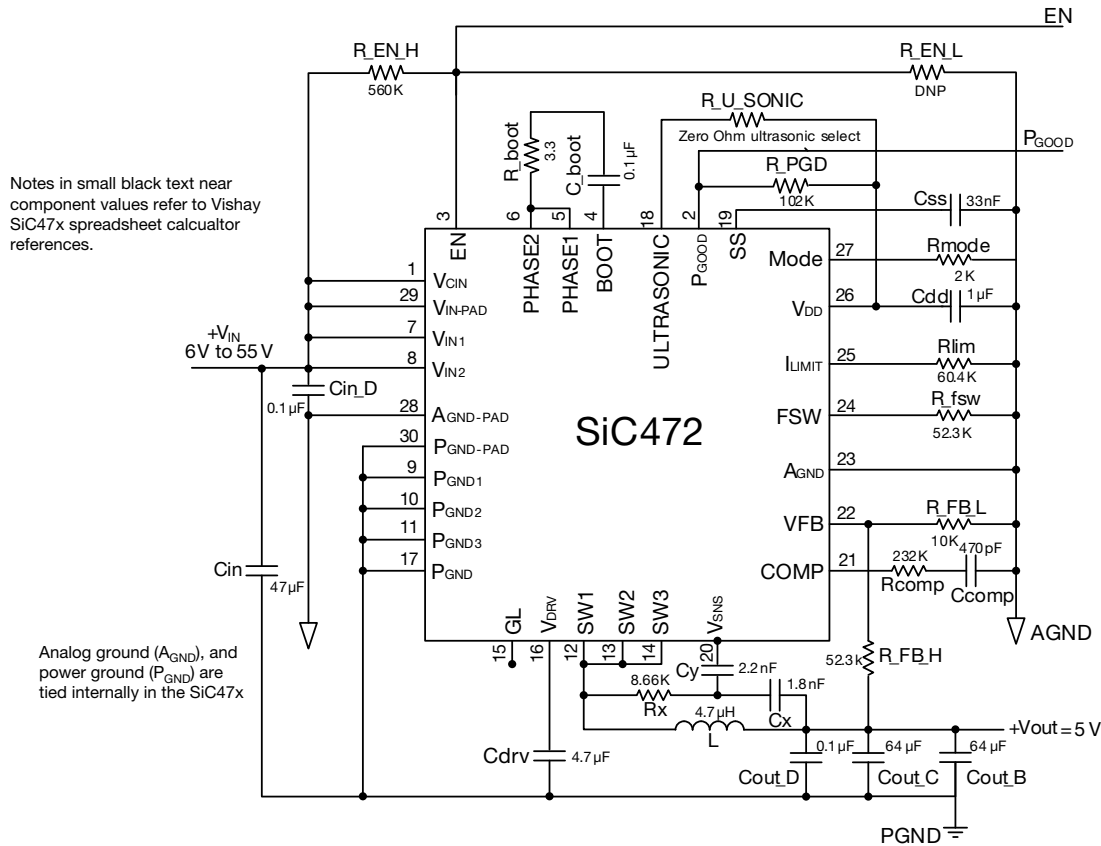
EN

R_EN_H
560K

R_EN_L
DNP

R_U_SONIC
Zero Ohm ultrasonic select

R_boot
3.3

C_boot
0.1 µF

$P_{GOOD}$

R_PGD
102K

Css
33nF

Notes in small black text near component values refer to Vishay SiC47x spreadsheet calcualtor references.

3 EN
6 PHASE2
5 PHASE1
4 BOOT
18 ULTRASONIC
2 $P_{GOOD}$
19 SS

1 $V_{CIN}$
29 $V_{IN-PAD}$
7 $V_{IN1}$
8 $V_{IN2}$
28 $A_{GND-PAD}$
30 $P_{GND-PAD}$
9 $P_{GND1}$
10 $P_{GND2}$
11 $P_{GND3}$
17 $P_{GND}$

$+V_{IN}$
6V to 55 V

Cin_D
0.1 µF

Cin
47µF

SiC472

Mode 27
Rmode
2 K

$V_{DD}$ 26
Cddl
1 µF

$I_{LIMIT}$ 25
Rlim
60.4 K

FSW 24
R_fsw
52.3 K

$A_{GND}$ 23

VFB 22
R_FB_L
10K

COMP 21
232K
Rcomp
470 pF
Ccomp

AGND

15 GL
16 $V_{DRV}$
12 SW1
13 SW2
14 SW3
20 $V_{SNS}$

Analog ground ($A_{GND}$), and power ground ($P_{GND}$) are tied internally in the SiC47x

Cy
2.2 nF

8.66K
Rx

1.8 nF
Cx

4.7µH
L

52.3 k
R_FB_H

+Vout = 5 V

Cdrv
4.7 µF

0.1 µF
Cout_D

64 µF
Cout_C

64 µF
Cout_B

PGND